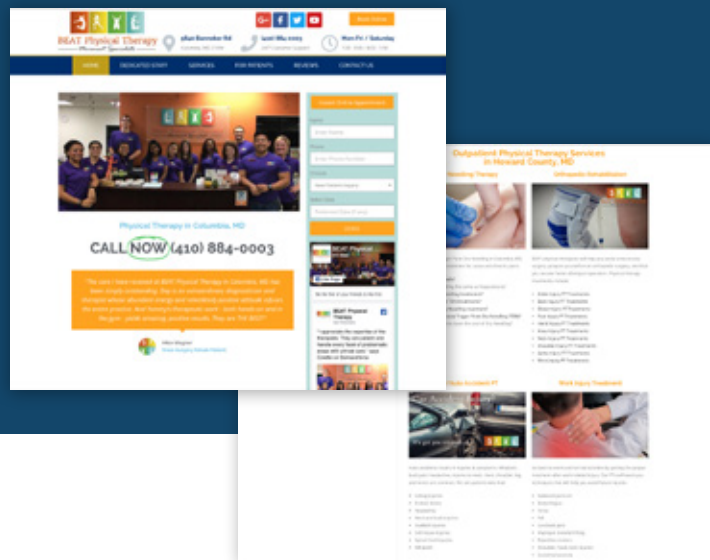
BEAT Physical Therapy

G+ f t

Book Online

HOME DEDICATED STAFF SERVICES FOR PATIENTS REVIEWS CONTACT US

Physical Therapy in Columbia, MD

CALL NOW (410) 884-0003

Outpatient Physical Therapy Services in Howard County, MD

Orthopedic Rehabilitation

Work Injury Treatment